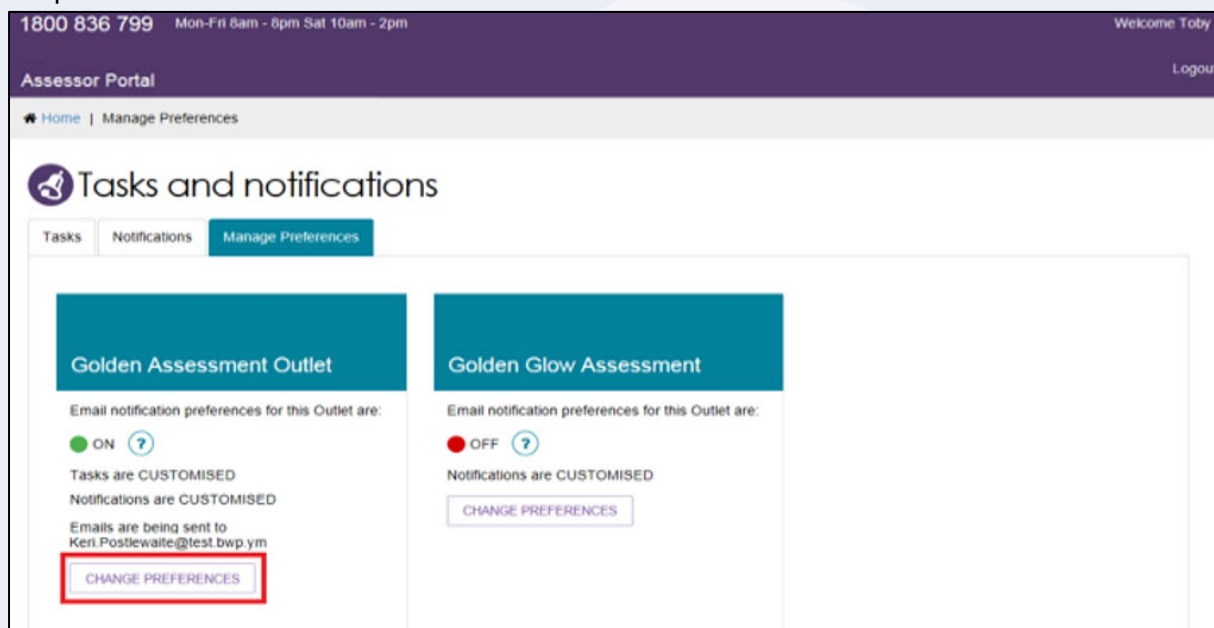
1800 836 799 Mon-Fri 8am - 8pm Sat 10am - 2pm

Welcome Toby

Assessor Portal

Logou

Home | Manage Preferences

Tasks and notifications

Tasks | Notifications | Manage Preferences

Golden Assessment Outlet

Email notification preferences for this Outlet are:

ON ?

Tasks are CUSTOMISED

Notifications are CUSTOMISED

Emails are being sent to Keri.Postlewaite@test.bwp.ym

CHANGE PREFERENCES

Golden Glow Assessment

Email notification preferences for this Outlet are:

OFF ?

Notifications are CUSTOMISED

CHANGE PREFERENCES